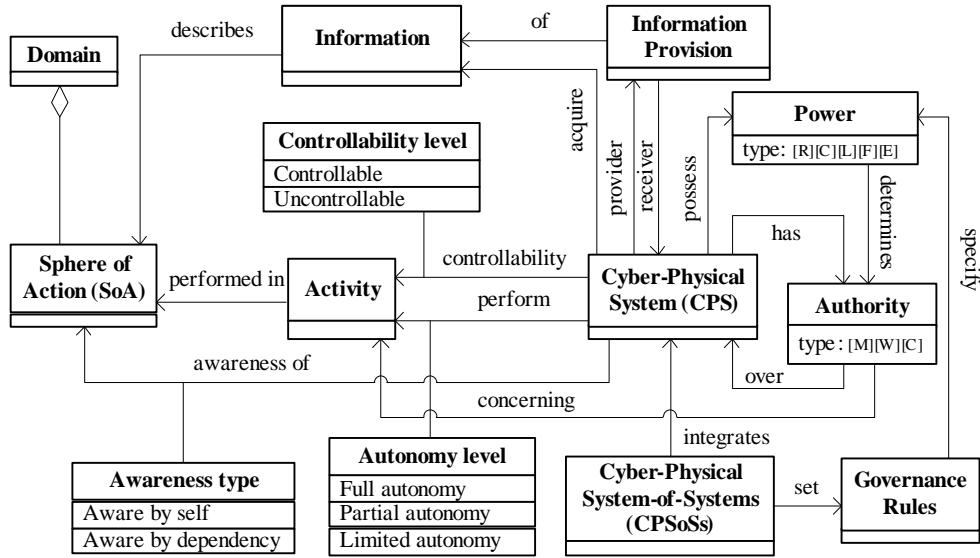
Domain

describes

Information

of

Information Provision

acquire

provider

receiver

possess

Power

type: [R][C][L][F][E]

Controllability level

Controllable

Uncontrollable

determines

specify

has

Sphere of Action (SoA)

performed in

Activity

controllability

perform

Cyber-Physical System (CPS)

Authority

type : [M][W][C]

awareness of

over

concerning

integrates

Awareness type

Aware by self

Aware by dependency

Autonomy level

Full autonomy

Partial autonomy

Limited autonomy

Cyber-Physical System-of-Systems (CPSoSs)

set

Governance Rules